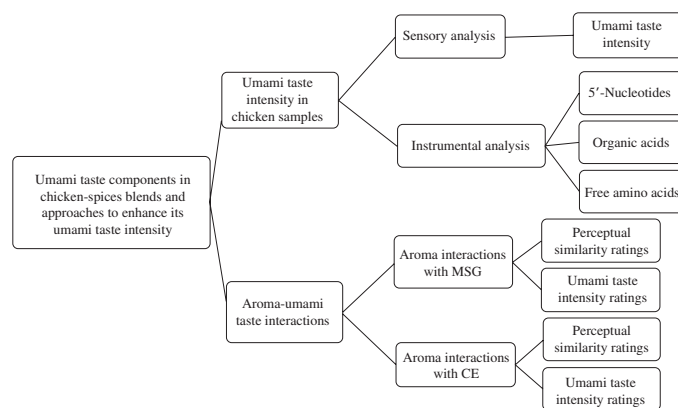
Umami taste components in chicken-spices blends and approaches to enhance its umami taste intensity

Umami taste intensity in chicken samples

Sensory analysis

Umami taste intensity

Instrumental analysis

5′-Nucleotides

Organic acids

Free amino acids

Aroma-umami taste interactions

Aroma interactions with MSG

Perceptual similarity ratings

Umami taste intensity ratings

Aroma interactions with CE

Perceptual similarity ratings

Umami taste intensity ratings